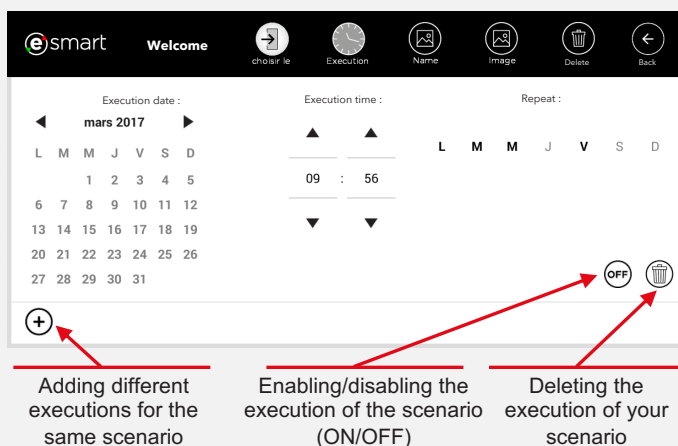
esmart Welcome choisir le Execution Name Image Delete Back

Execution date :

mars 2017

| L | M | M | J | V | S | D |
|---|---|---|---|---|---|---|
| | | 1 | 2 | 3 | 4 | 5 |
| 6 | 7 | 8 | 9 | 10 | 11 | 12 |
| 13 | 14 | 15 | 16 | 17 | 18 | 19 |
| 20 | 21 | 22 | 23 | 24 | 25 | 26 |
| 27 | 28 | 29 | 30 | 31 | | |

Execution time :

09 : 56

Repeat :

L M M J V S D

OFF

Adding different executions for the same scenario

Enabling/disabling the execution of the scenario (ON/OFF)

Deleting the execution of your scenario